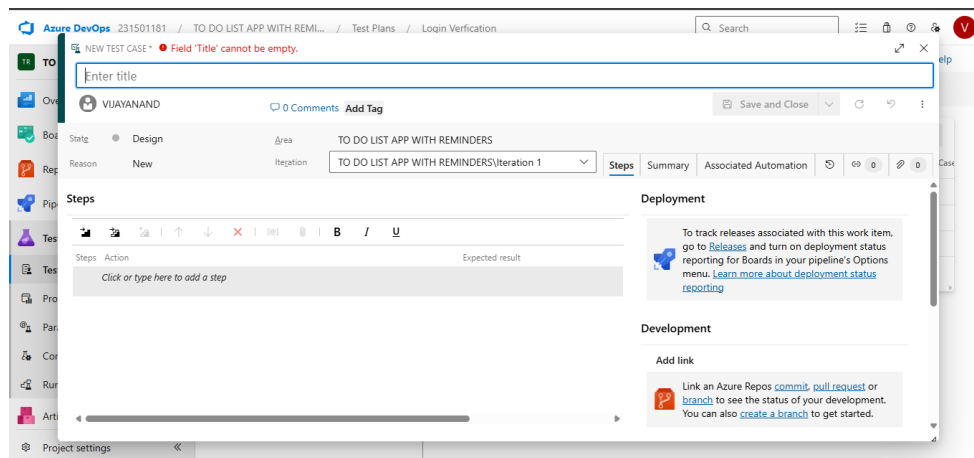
Azure DevOps 231501181 / TO DO LIST APP WITH REMI... / Test Plans / Login Verfication

Search

V

TR TO

elp

Ove

Boa

Rep

Pip

Tes

Tes

Pro

Para

Con

Run

Arti

Project settings

NEW TEST CASE * Field 'Title' cannot be empty.

Enter title

VIJAYANAND

0 Comments Add Tag

Save and Close

State Design

Reason New

Area TO DO LIST APP WITH REMINDERS

Iteration TO DO LIST APP WITH REMINDERS\Iteration 1

Steps Summary Associated Automation 0 0

Case

Steps

B I U

Steps Action Expected result

Click or type here to add a step

Deployment

To track releases associated with this work item, go to Releases and turn on deployment status reporting for Boards in your pipeline's Options menu. Learn more about deployment status reporting

Development

Add link

Link an Azure Repos commit, pull request or branch to see the status of your development. You can also create a branch to get started.